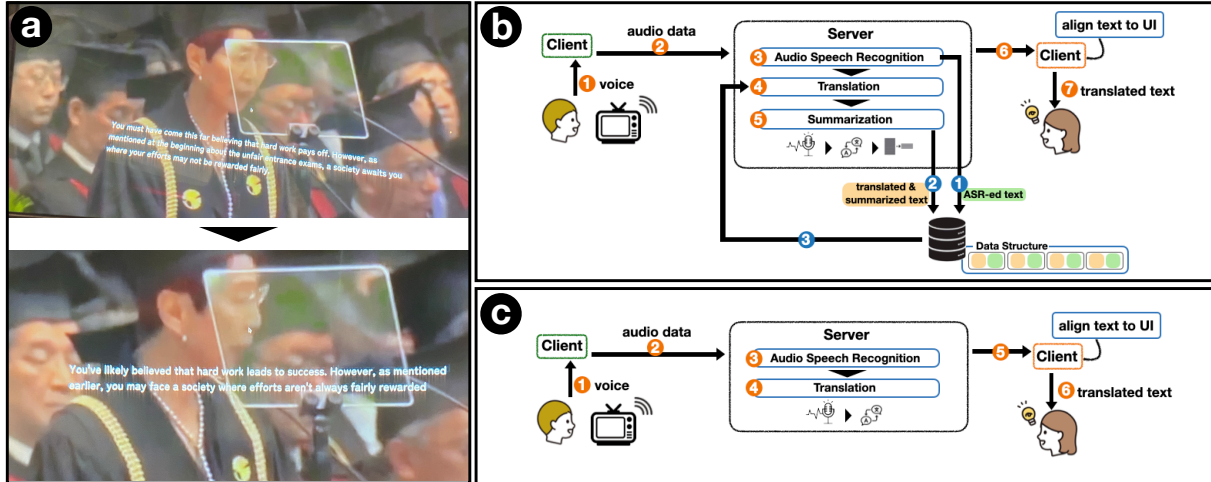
a

You must have come this far believing that hard work pays off. However, as mentioned at the beginning about the unfair entrance exams, a society awaits you where your efforts may not be rewarded fairly.

You've likely believed that hard work leads to success. However, as mentioned earlier, you may face a society where efforts aren't always fairly rewarded

b

Client

audio data 2

1 voice

Server

3 Audio Speech Recognition

4 Translation

5 Summarization

6

Client

align text to UI

7 translated text

translated & summarized text 2

1 ASR-ed text

3

Data Structure

c

Client

audio data 2

1 voice

Server

3 Audio Speech Recognition

4 Translation

5

Client

align text to UI

6 translated text